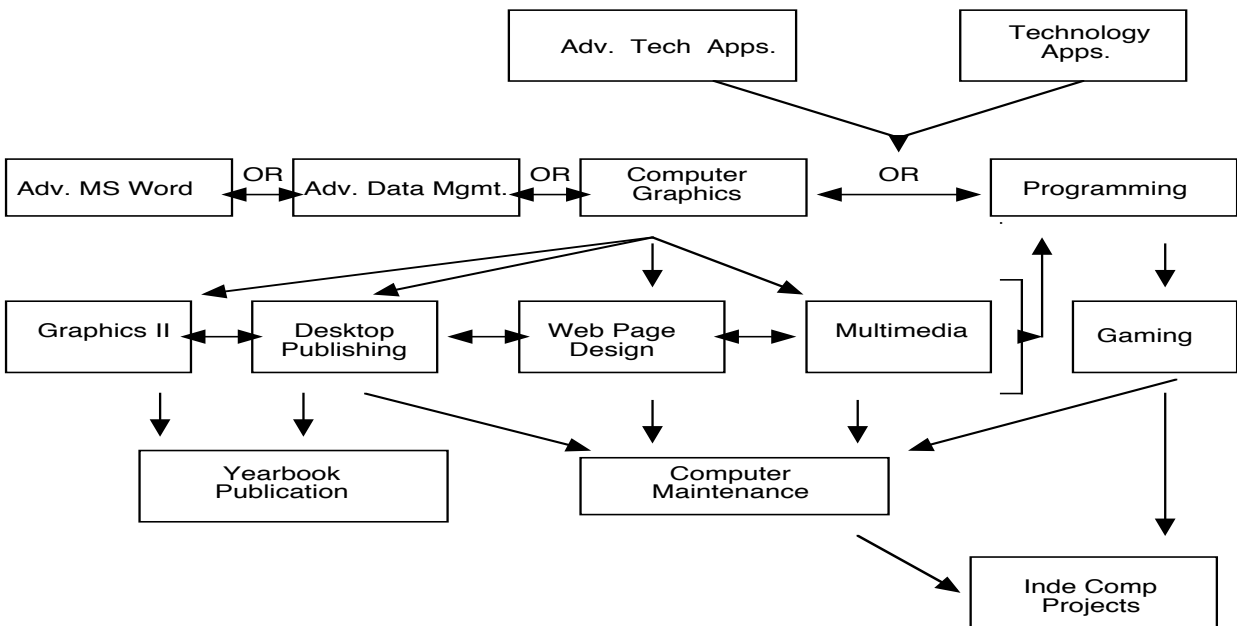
Adv. Tech Apps.

Technology Apps.

Adv. MS Word

OR

Adv. Data Mgmt.

OR

Computer Graphics

OR

Programming

Graphics II

Desktop Publishing

Web Page Design

Multimedia

Gaming

Yearbook Publication

Computer Maintenance

Inde Comp Projects